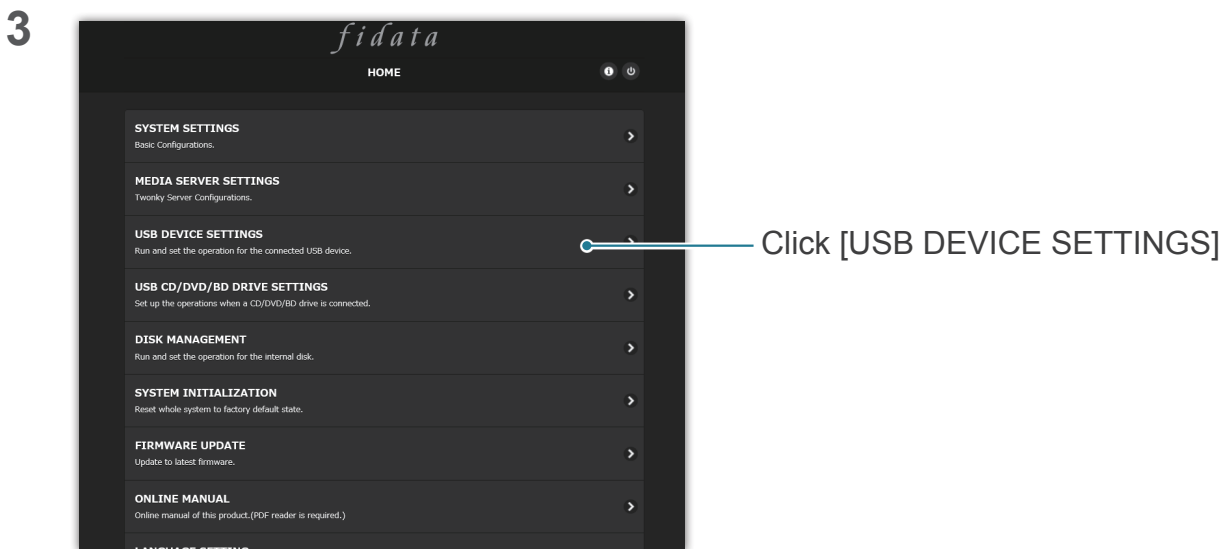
3

fidata

HOME

SYSTEM SETTINGS
Basic Configurations.

MEDIA SERVER SETTINGS
Twonky Server Configurations.

USB DEVICE SETTINGS
Run and set the operation for the connected USB device.

Click [USB DEVICE SETTINGS]

USB CD/DVD/BD DRIVE SETTINGS
Set up the operations when a CD/DVD/BD drive is connected.

DISK MANAGEMENT
Run and set the operation for the internal disk.

SYSTEM INITIALIZATION
Reset whole system to factory default state.

FIRMWARE UPDATE
Update to latest firmware.

ONLINE MANUAL
Online manual of this product.(PDF reader is required.)

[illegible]